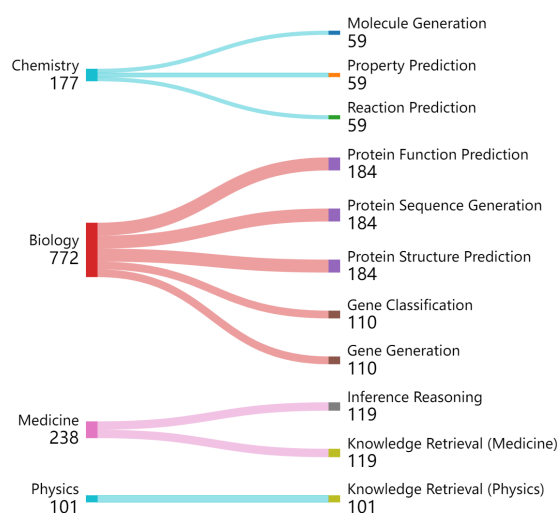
Chemistry
177

Molecule Generation
59

Property Prediction
59

Reaction Prediction
59

Biology
772

Protein Function Prediction
184

Protein Sequence Generation
184

Protein Structure Prediction
184

Gene Classification
110

Gene Generation
110

Medicine
238

Inference Reasoning
119

Knowledge Retrieval (Medicine)
119

Physics
101

Knowledge Retrieval (Physics)
101